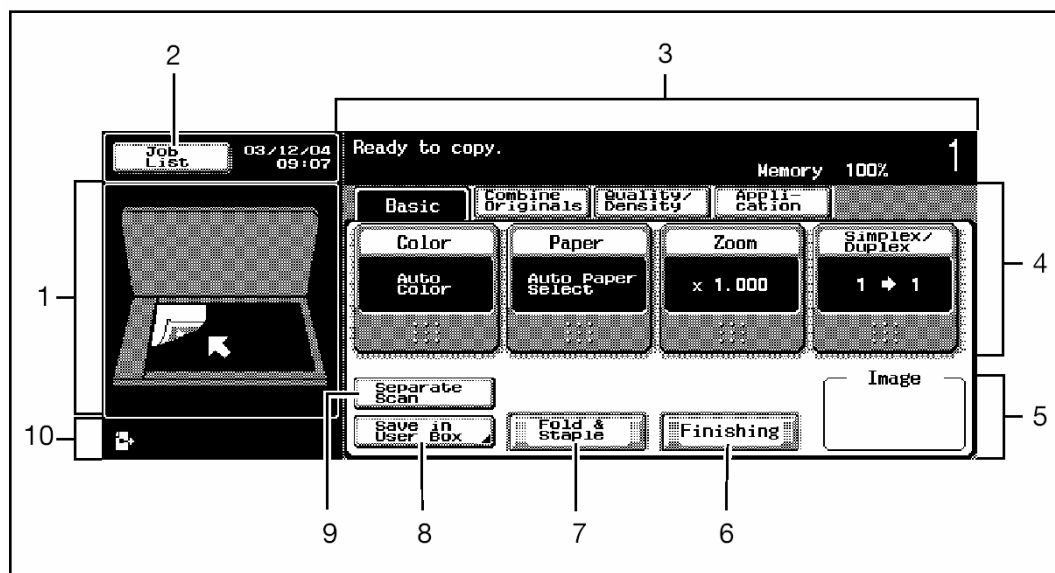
2

3

Job List

03/12/04 09:07

Ready to copy.

Memory 100%

1

Basic

Combine Originals

Quality/ Density

Appli- cation

Color

Auto Color

Paper

Auto Paper Select

Zoom

x 1.000

Simplex/ Duplex

1 ➔ 1

1

4

Separate Scan

Image

5

10

Save in User Box

Fold & Staple

Finishing

9

8

7

6